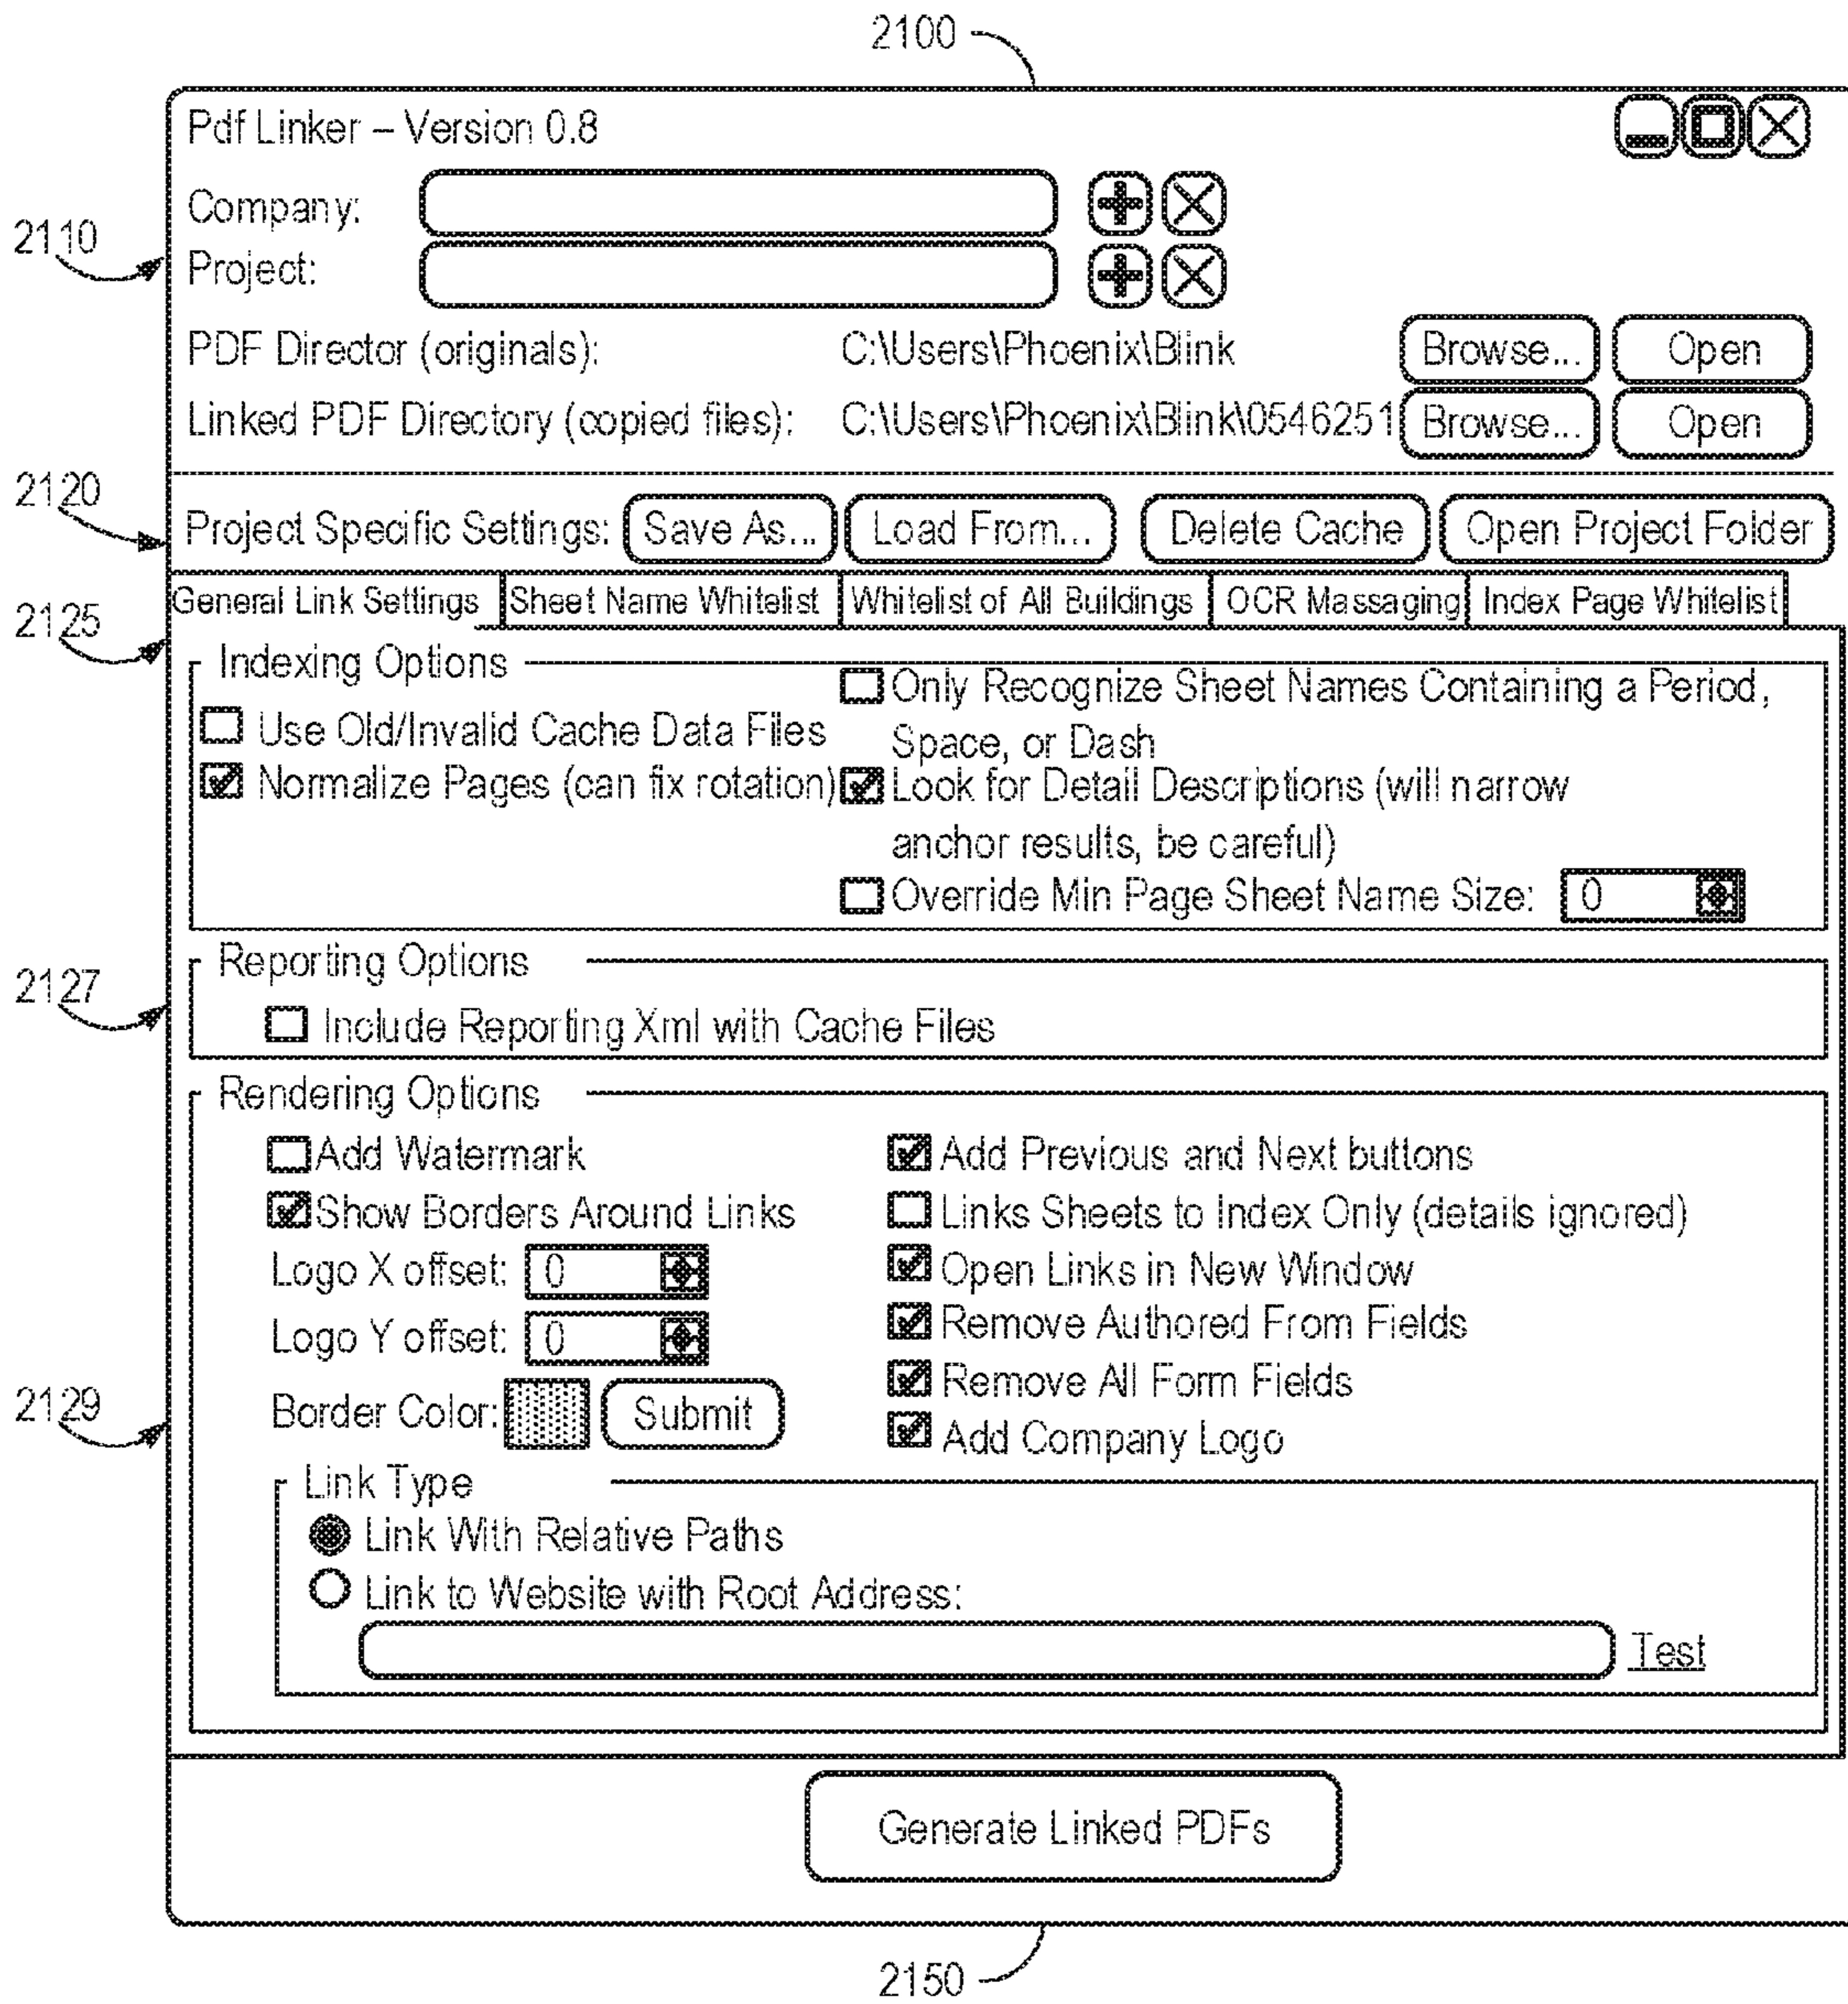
2100

Pdf Linker – Version 0.8

2110

Company:

Project:

PDF Director (originals): C:\Users\Phoenix\Blink Browse... Open

Linked PDF Directory (copied files): C:\Users\Phoenix\Blink\0546251 Browse... Open

2120

Project Specific Settings: Save As... Load From... Delete Cache Open Project Folder

2125

General Link Settings | Sheet Name Whitelist | Whitelist of All Buildings | OCR Massaging | Index Page Whitelist

Indexing Options

Use Old/Invalid Cache Data Files

Normalize Pages (can fix rotation)

Only Recognize Sheet Names Containing a Period, Space, or Dash

Look for Detail Descriptions (will narrow anchor results, be careful)

Override Min Page Sheet Name Size: 0

2127

Reporting Options

Include Reporting Xml with Cache Files

Rendering Options

Add Watermark

Show Borders Around Links

Logo X offset: 0

Logo Y offset: 0

Border Color: Submit

Add Previous and Next buttons

Links Sheets to Index Only (details ignored)

Open Links in New Window

Remove Authored From Fields

Remove All Form Fields

Add Company Logo

2129

Link Type

Link With Relative Paths

Link to Website with Root Address:

Test

Generate Linked PDFs

2150